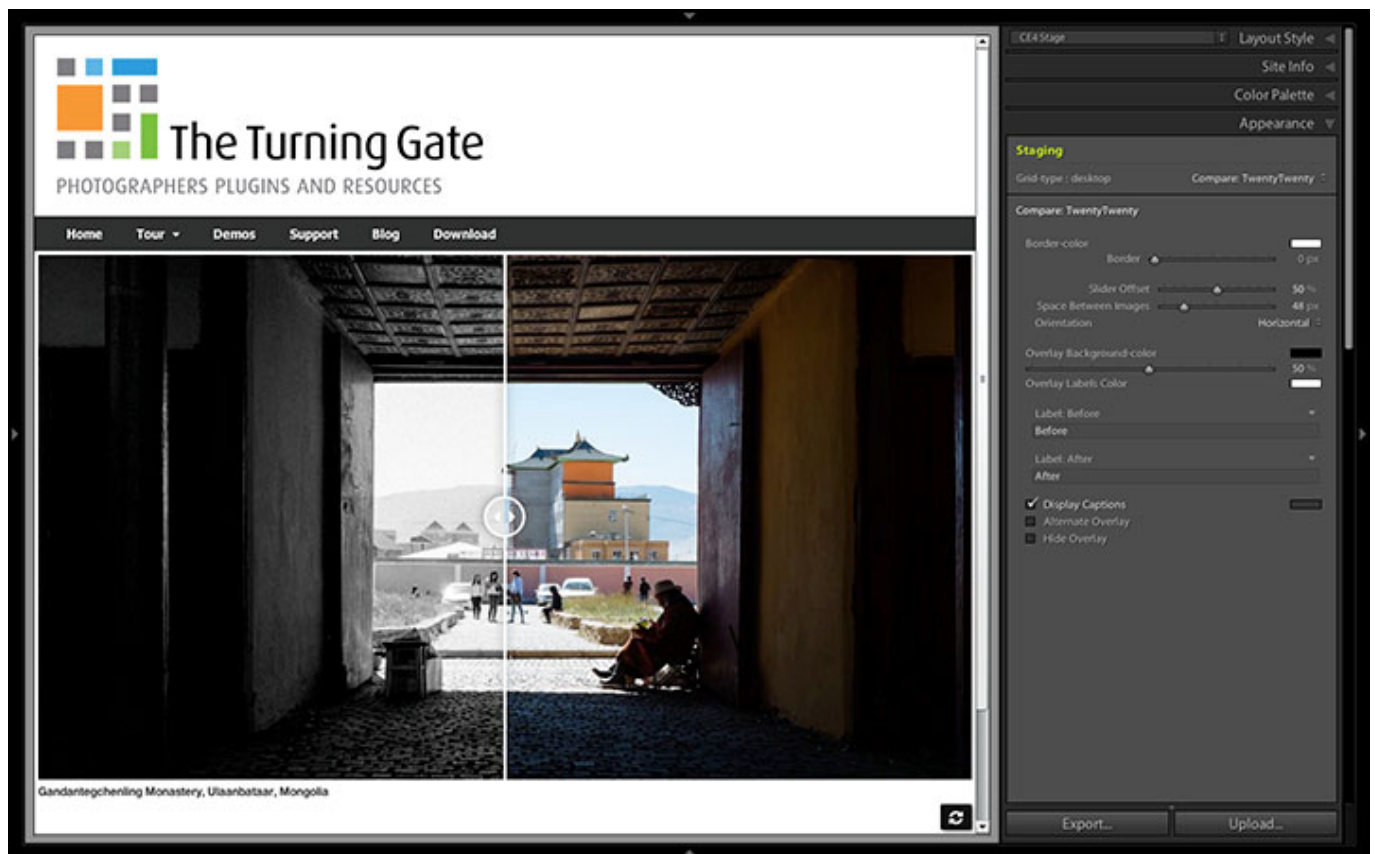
The Turning Gate
PHOTOGRAPHERS PLUGINS AND RESOURCES

Home Tour ▾ Demos Support Blog Download

Gandantegchenling Monastery, Ulaanbataar, Mongolia

CE4 Stage
Layout Style
Site Info
Color Palette
Appearance

Staging
Grid-type : desktop
Compare: TwentyTwenty

Compare: TwentyTwenty
Border-color
Border 0 px
Slider Offset 50 %
Space Between Images 48 px
Orientation Horizontal
Overlay Background-color
50 %
Overlay Labels Color
Label: Before
Before
Label: After
After
Display Captions
Alternate Overlay
Hide Overlay

Export...
Upload...